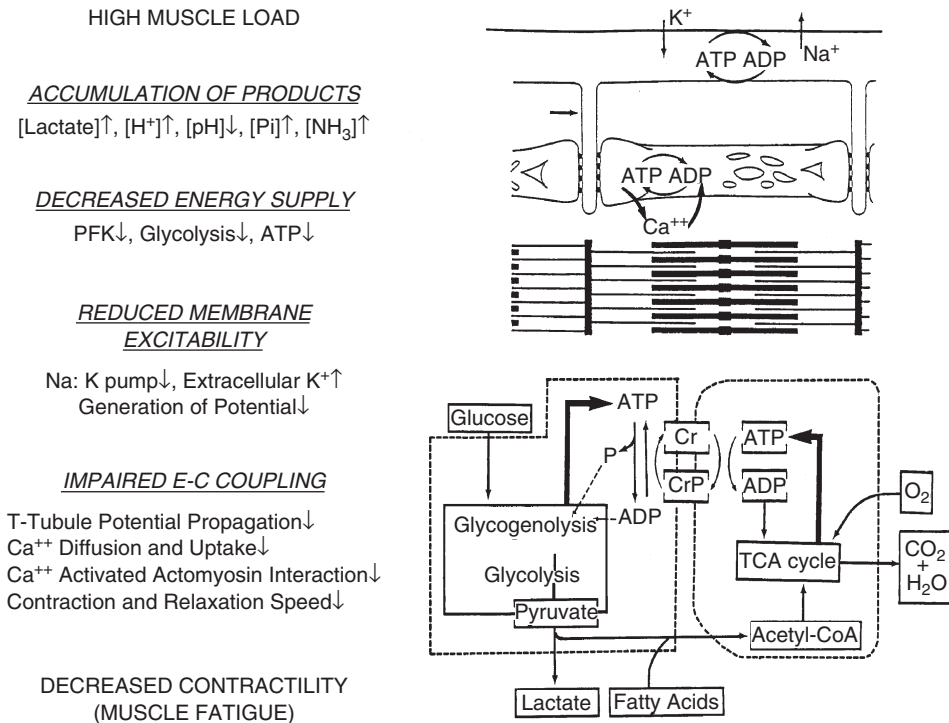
HIGH MUSCLE LOAD

ACCUMULATION OF PRODUCTS
[Lactate]↑, [H$^+$]↑, [pH]↓, [Pi]↑, [$NH_3$]↑

DECREASED ENERGY SUPPLY
PFK↓, Glycolysis↓, ATP↓

REDUCED MEMBRANE EXCITABILITY

Na: K pump↓, Extracellular K$^+$↑
Generation of Potential↓

IMPAIRED E-C COUPLING

T-Tubule Potential Propagation↓
Ca$^{++}$ Diffusion and Uptake↓
Ca$^{++}$ Activated Actomyosin Interaction↓
Contraction and Relaxation Speed↓

DECREASED CONTRACTILITY
(MUSCLE FATIGUE)

K$^+$
ATP ADP
Na$^+$

ATP ADP
Ca$^{++}$

Glucose
ATP
P
ADP
Glycogenolysis
Glycolysis
Pyruvate
Cr
CrP
ATP
ADP
$O_2$
TCA cycle
$CO_2$ + $H_2O$
Acetyl-CoA
Lactate
Fatty Acids